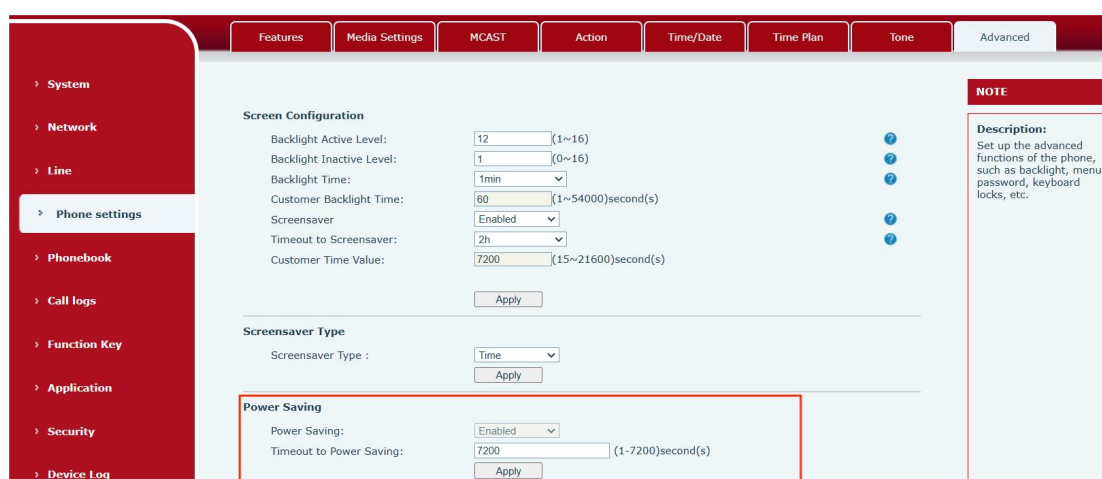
Features | Media Settings | MCAST | Action | Time/Date | Time Plan | Tone | Advanced

› System

› Network

› Line

› Phone settings

› Phonebook

› Call logs

› Function Key

› Application

› Security

› Device Log

Screen Configuration

Backlight Active Level: 12 (1~16)

Backlight Inactive Level: 1 (0~16)

Backlight Time: 1min

Customer Backlight Time: 60 (1~54000)second(s)

Screensaver Enabled

Timeout to Screensaver: 2h

Customer Time Value: 7200 (15~21600)second(s)

Apply

Screensaver Type

Screensaver Type : Time

Apply

Power Saving

Power Saving: Enabled

Timeout to Power Saving: 7200 (1-7200)second(s)

Apply

NOTE

Description:
Set up the advanced functions of the phone, such as backlight, menu password, keyboard locks, etc.